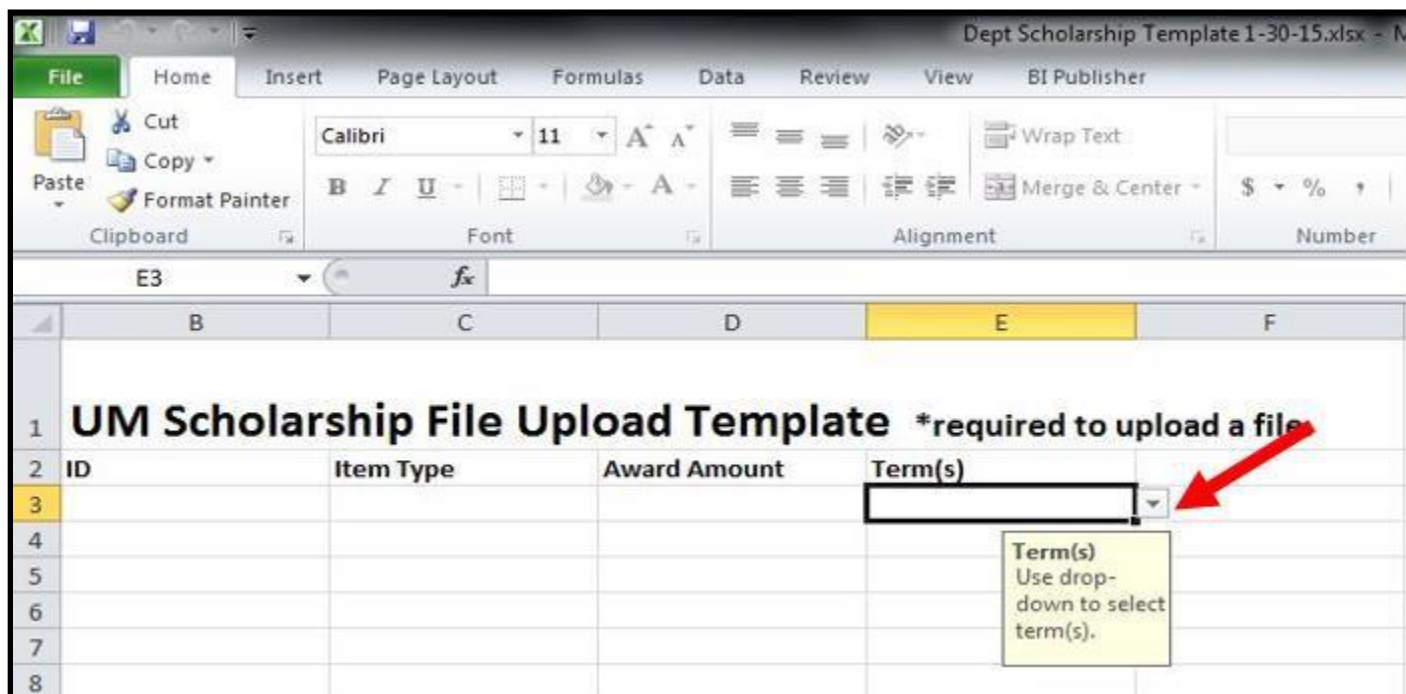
Dept Scholarship Template 1-30-15.xlsx - M

File Home Insert Page Layout Formulas Data Review View BI Publisher

Cut
Copy
Paste
Format Painter
Clipboard

Calibri 11
B I U
Font

Wrap Text
Merge & Center
Alignment

$ %
Number

E3
$f_x$

| | B | C | D | E | F |
|---|---|---|---|---|---|
| 1 | UM Scholarship File Upload Template | | | *required to upload a file | |
| 2 | ID | Item Type | Award Amount | Term(s) | |
| 3 | | | | | |
| 4 | | | | | |
| 5 | | | | | |
| 6 | | | | | |
| 7 | | | | | |
| 8 | | | | | |

Term(s)
Use drop-down to select term(s).